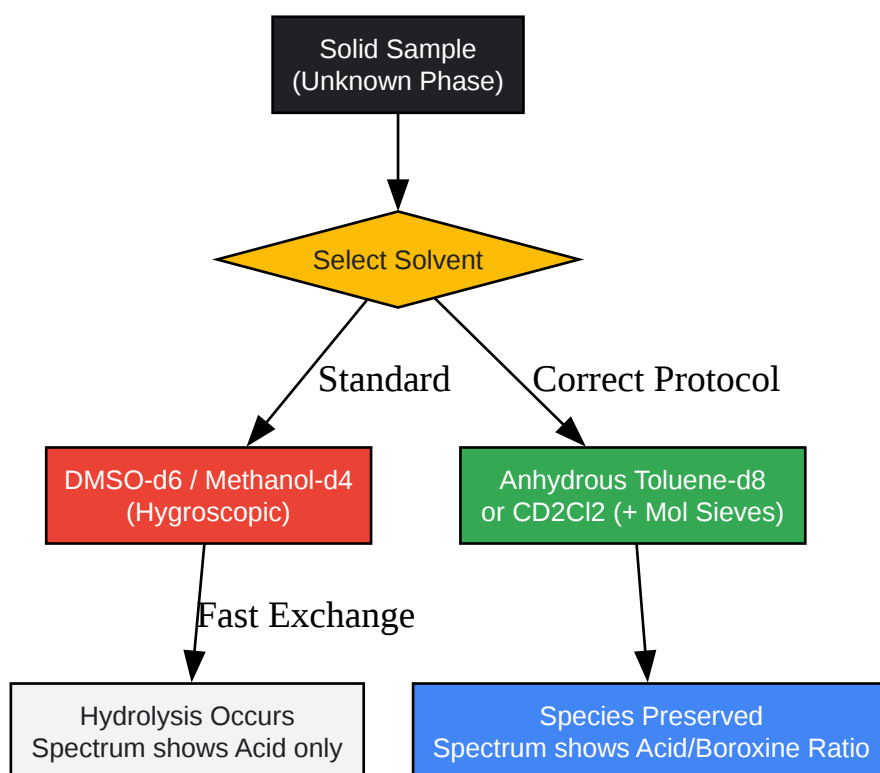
Solid Sample
(Unknown Phase)

Select Solvent

Standard

Correct Protocol

DMSO-d6 / Methanol-d4
(Hygroscopic)

Anhydrous Toluene-d8
or CD2Cl2 (+ Mol Sieves)

Fast Exchange

Hydrolysis Occurs
Spectrum shows Acid only

Species Preserved
Spectrum shows Acid/Boroxine Ratio